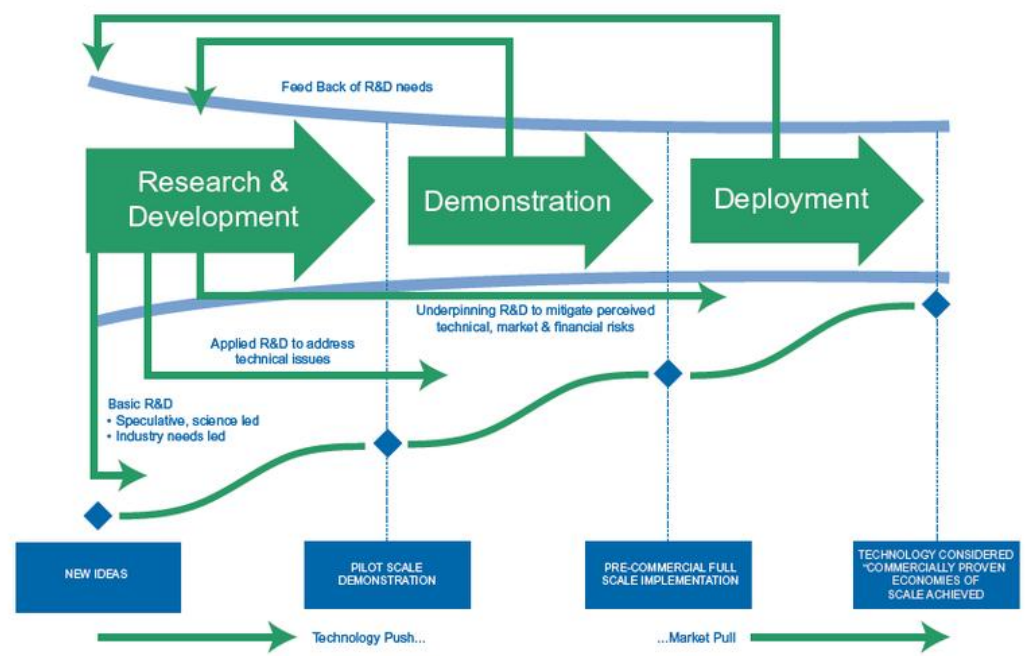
Feed Back of R&D needs

Research & Development

Demonstration

Deployment

Underpinning R&D to mitigate perceived technical, market & financial risks

Applied R&D to address technical issues

Basic R&D
• Speculative, science led
• Industry needs led

NEW IDEAS

PILOT SCALE DEMONSTRATION

PRE-COMMERCIAL FULL SCALE IMPLEMENTATION

TECHNOLOGY CONSIDERED "COMMERCIALLY PROVEN ECONOMIES OF SCALE ACHIEVED

Technology Push...

...Market Pull